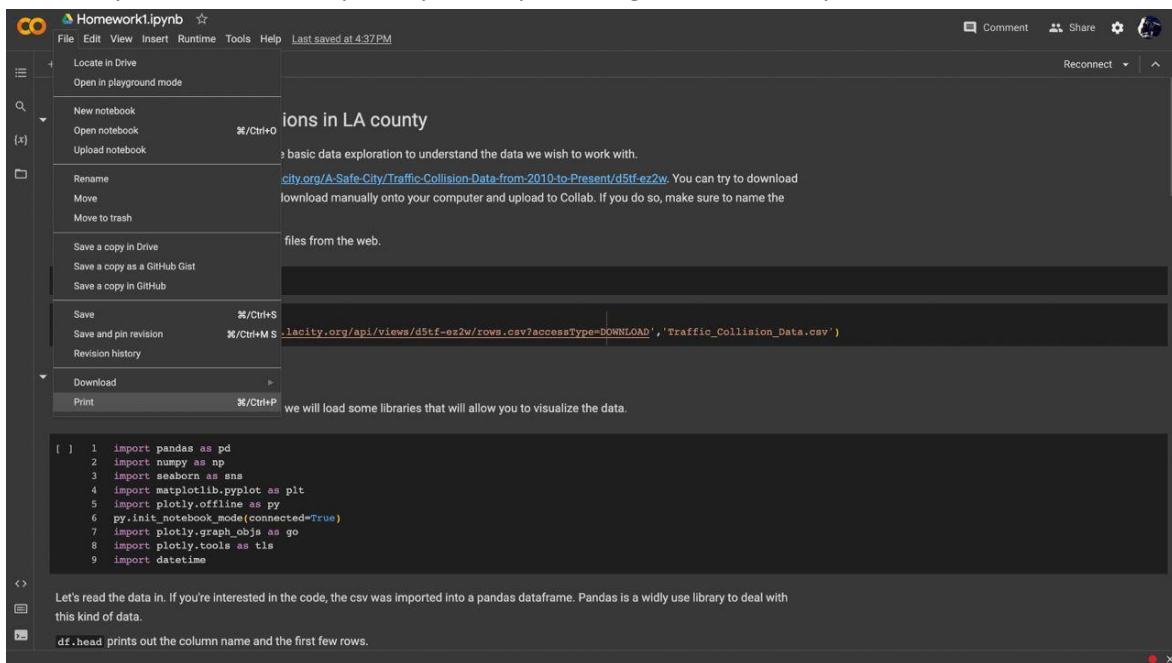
CO Homework1.ipynb ☆
File Edit View Insert Runtime Tools Help Last saved at 4:37 PM

Comment Share

Reconnect

Locate in Drive
Open in playground mode
New notebook
Open notebook ⌘/Ctrl+O
Upload notebook
Rename
Move
Move to trash
Save a copy in Drive
Save a copy as a GitHub Gist
Save a copy in GitHub
Save ⌘/Ctrl+S
Save and pin revision ⌘/Ctrl+M S
Revision history
Download
Print ⌘/Ctrl+P

ions in LA county

e basic data exploration to understand the data we wish to work with.

city.org/A-Safe-City/Traffic-Collision-Data-from-2010-to-Present/d5tf-ez2w. You can try to download download manually onto your computer and upload to Collab. If you do so, make sure to name the

files from the web.

.lacity.org/api/views/d5tf-ez2w/rows.csv?accessType=DOWNLOAD','Traffic_Collision_Data.csv')

we will load some libraries that will allow you to visualize the data.

[ ]
1 import pandas as pd
2 import numpy as np
3 import seaborn as sns
4 import matplotlib.pyplot as plt
5 import plotly.offline as py
6 py.init_notebook_mode(connected=True)
7 import plotly.graph_objs as go
8 import plotly.tools as tls
9 import datetime

Let's read the data in. If you're interested in the code, the csv was imported into a pandas dataframe. Pandas is a widly use library to deal with this kind of data.

df.head prints out the column name and the first few rows.